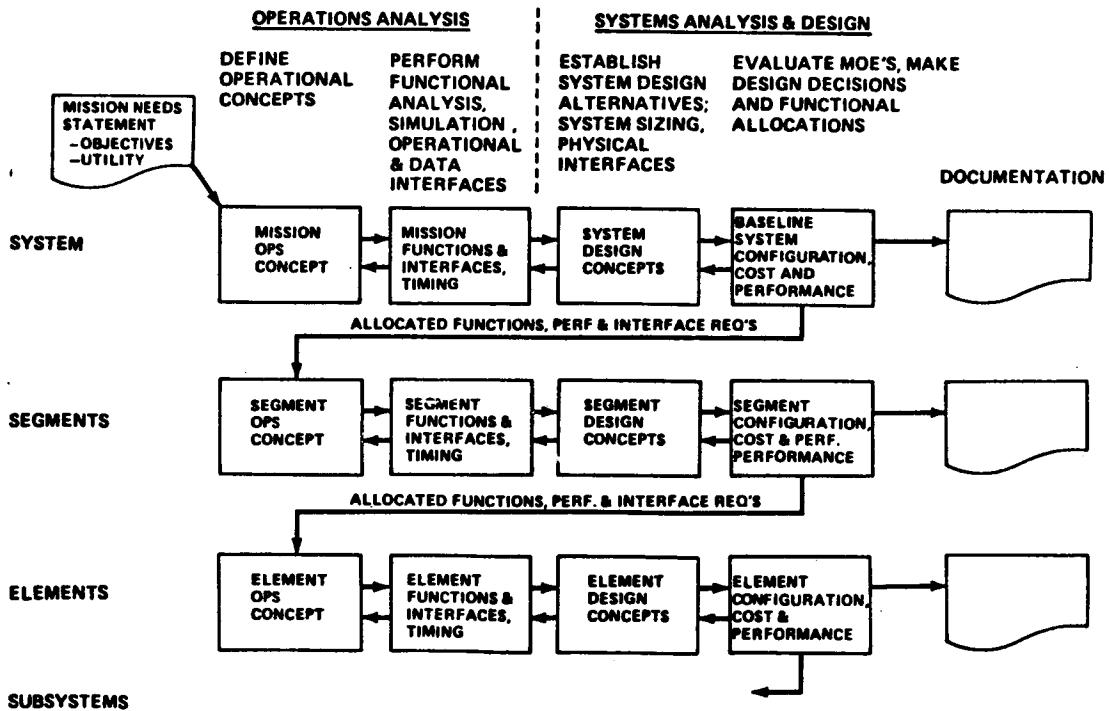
OPERATIONS ANALYSIS

SYSTEMS ANALYSIS & DESIGN

DEFINE OPERATIONAL CONCEPTS

PERFORM FUNCTIONAL ANALYSIS, SIMULATION, OPERATIONAL & DATA INTERFACES

ESTABLISH SYSTEM DESIGN ALTERNATIVES; SYSTEM SIZING, PHYSICAL INTERFACES

EVALUATE MOE'S, MAKE DESIGN DECISIONS AND FUNCTIONAL ALLOCATIONS

MISSION NEEDS STATEMENT
-OBJECTIVES
-UTILITY

DOCUMENTATION

SYSTEM

MISSION OPS CONCEPT

MISSION FUNCTIONS & INTERFACES, TIMING

SYSTEM DESIGN CONCEPTS

BASELINE SYSTEM CONFIGURATION, COST AND PERFORMANCE

ALLOCATED FUNCTIONS, PERF & INTERFACE REQ'S

SEGMENTS

SEGMENT OPS CONCEPT

SEGMENT FUNCTIONS & INTERFACES, TIMING

SEGMENT DESIGN CONCEPTS

SEGMENT CONFIGURATION, COST & PERF. PERFORMANCE

ALLOCATED FUNCTIONS, PERF. & INTERFACE REQ'S

ELEMENTS

ELEMENT OPS CONCEPT

ELEMENT FUNCTIONS & INTERFACES, TIMING

ELEMENT DESIGN CONCEPTS

ELEMENT CONFIGURATION, COST & PERFORMANCE

SUBSYSTEMS